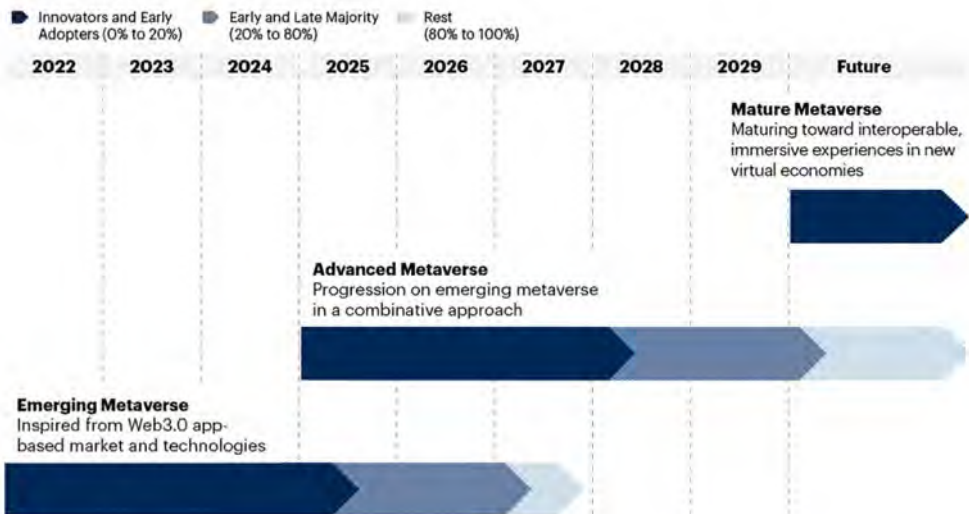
Innovators and Early Adopters (0% to 20%)
Early and Late Majority (20% to 80%)
Rest (80% to 100%)

| 2022 | 2023 | 2024 | 2025 | 2026 | 2027 | 2028 | 2029 | Future |
|---|---|---|---|---|---|---|---|---|

**Mature Metaverse**
Maturing toward interoperable, immersive experiences in new virtual economies

**Advanced Metaverse**
Progression on emerging metaverse in a combinative approach

**Emerging Metaverse**
Inspired from Web3.0 app-based market and technologies